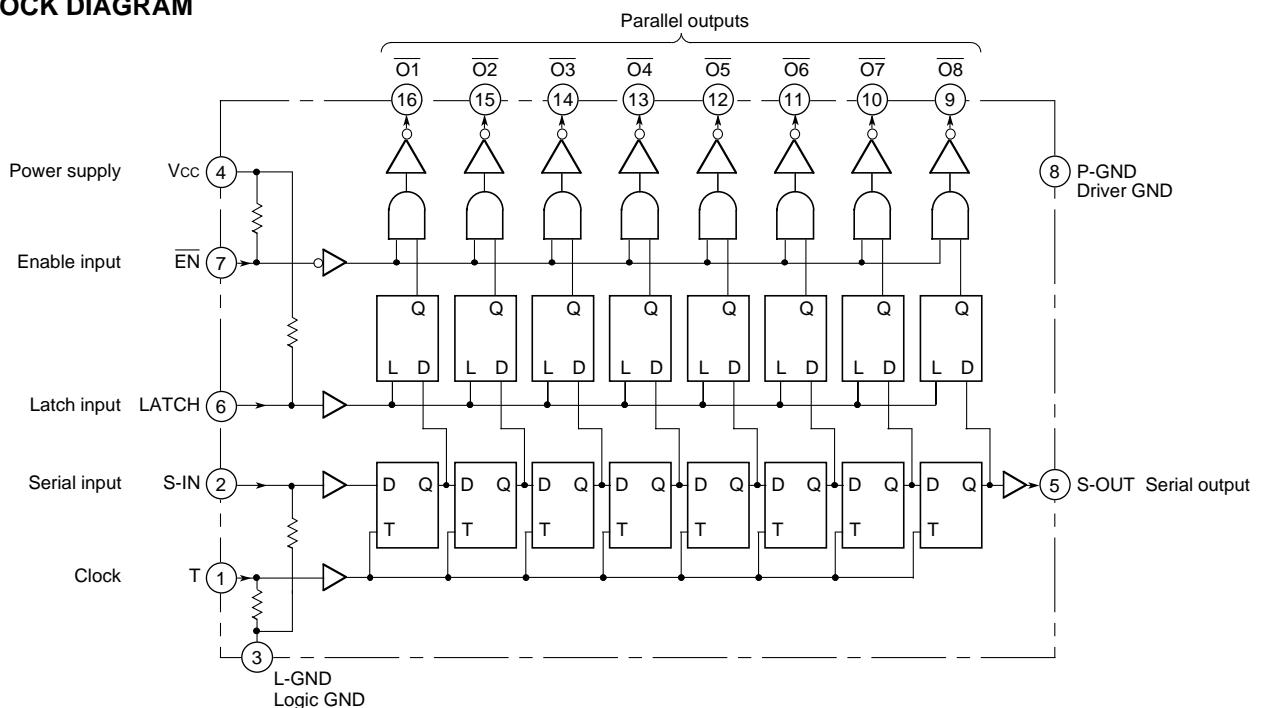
OCK DIAGRAM

Parallel outputs

$\overline{O1}$ $\overline{O2}$ $\overline{O3}$ $\overline{O4}$ $\overline{O5}$ $\overline{O6}$ $\overline{O7}$ $\overline{O8}$

16 15 14 13 12 11 10 9

Power supply Vcc 4

8 P-GND Driver GND

Enable input $\overline{EN}$ 7

Q Q Q Q Q Q Q Q

L D L D L D L D L D L D L D L D

Latch input LATCH 6

Serial input S-IN 2

D Q D Q D Q D Q D Q D Q D Q D Q

T T T T T T T T

5 S-OUT Serial output

Clock T 1

3 L-GND Logic GND